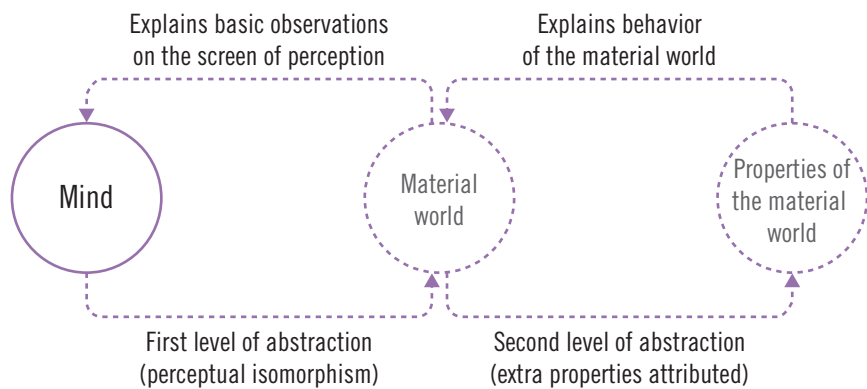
Explains basic observations on the screen of perception

Explains behavior of the material world

Mind

Material world

Properties of the material world

First level of abstraction (perceptual isomorphism)

Second level of abstraction (extra properties attributed)